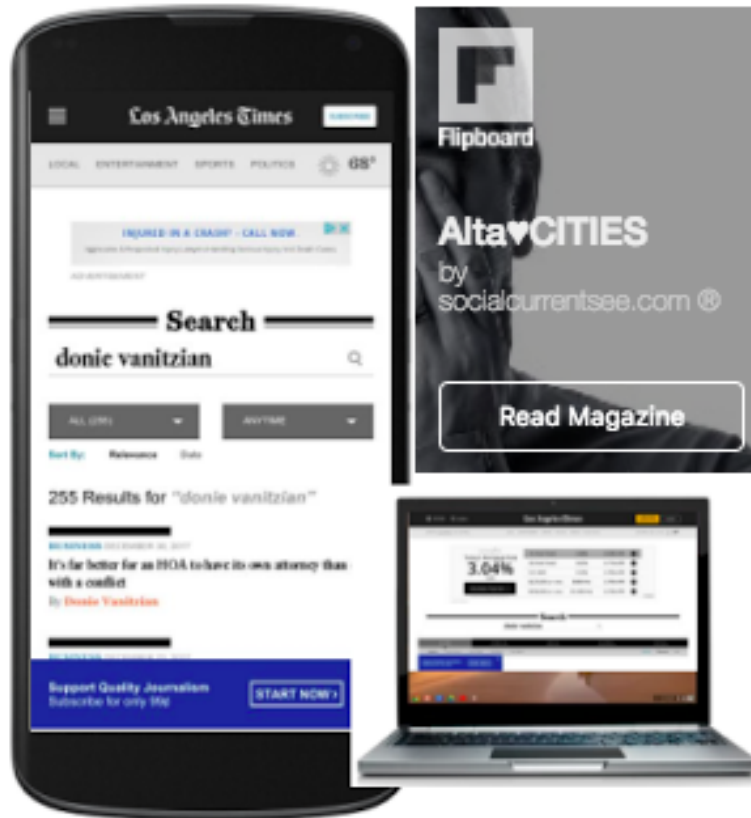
Los Angeles Times
SUBSCRIBE
LOCAL ENTERTAINMENT SPORTS POLITICS 68°
INJURED IN A CRASH? · CALL NOW
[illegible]
ADVERTISEMENT
Search
donie vanitzian
ALL (255)
ANYTIME
Sort By: Relevance Date
255 Results for "donie vanitzian"
BUSINESS DECEMBER 30, 2017
It's far better for an HOA to have its own attorney than with a conflict
By Donie Vanitzian
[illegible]
Support Quality Journalism
Subscribe for only 99¢
START NOW ›

Flipboard
Alta♥CITIES
by
socialcurrentsee.com ®
Read Magazine

Los Angeles Times
3.04%
Search
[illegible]